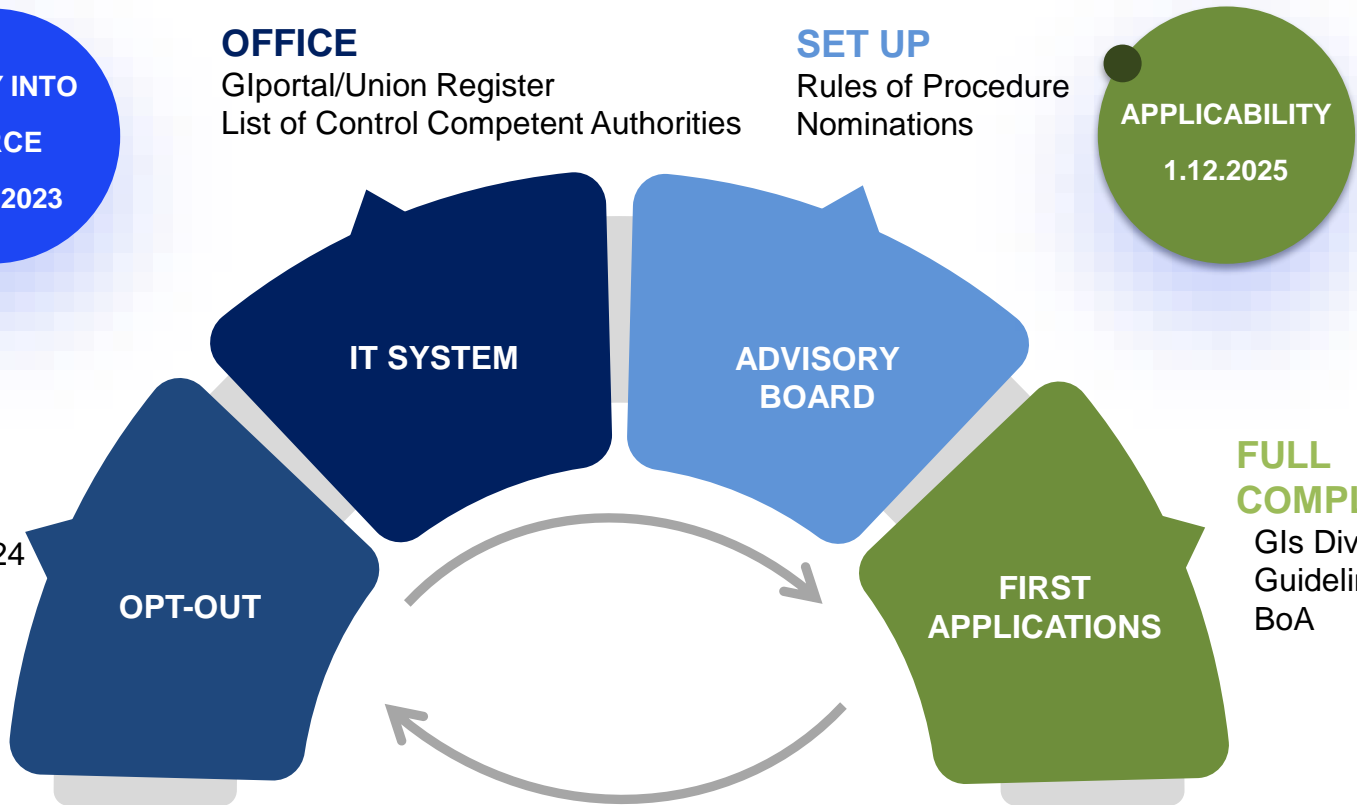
Y INTO
CE
2023

OFFICE
GIportal/Union Register
List of Control Competent Authorities

SET UP
Rules of Procedure
Nominations

APPLICABILITY
1.12.2025

IT SYSTEM

ADVISORY BOARD

24

OPT-OUT

FIRST APPLICATIONS

FULL
COMPI
GIs Div
Guidelin
BoA